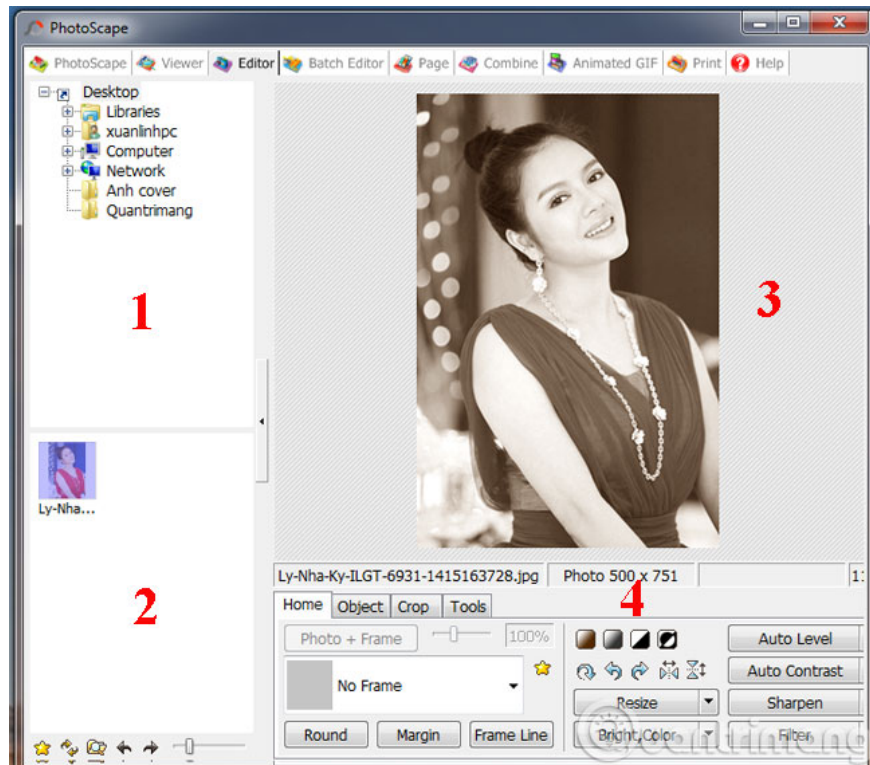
PhotoScape

PhotoScape Viewer Editor Batch Editor Page Combine Animated GIF Print Help

Desktop
Libraries
xuanlinhpc
Computer
Network
Anh cover
Quantrimang

1

Ly-Nha...

2

3

Ly-Nha-Ky-ILGT-6931-1415163728.jpg Photo 500 x 751 1:

4

Home Object Crop Tools

Photo + Frame 100%

No Frame

Round Margin Frame Line

Auto Level
Auto Contrast
Resize
Sharpen
Bright,Color
Filter

quantrimang